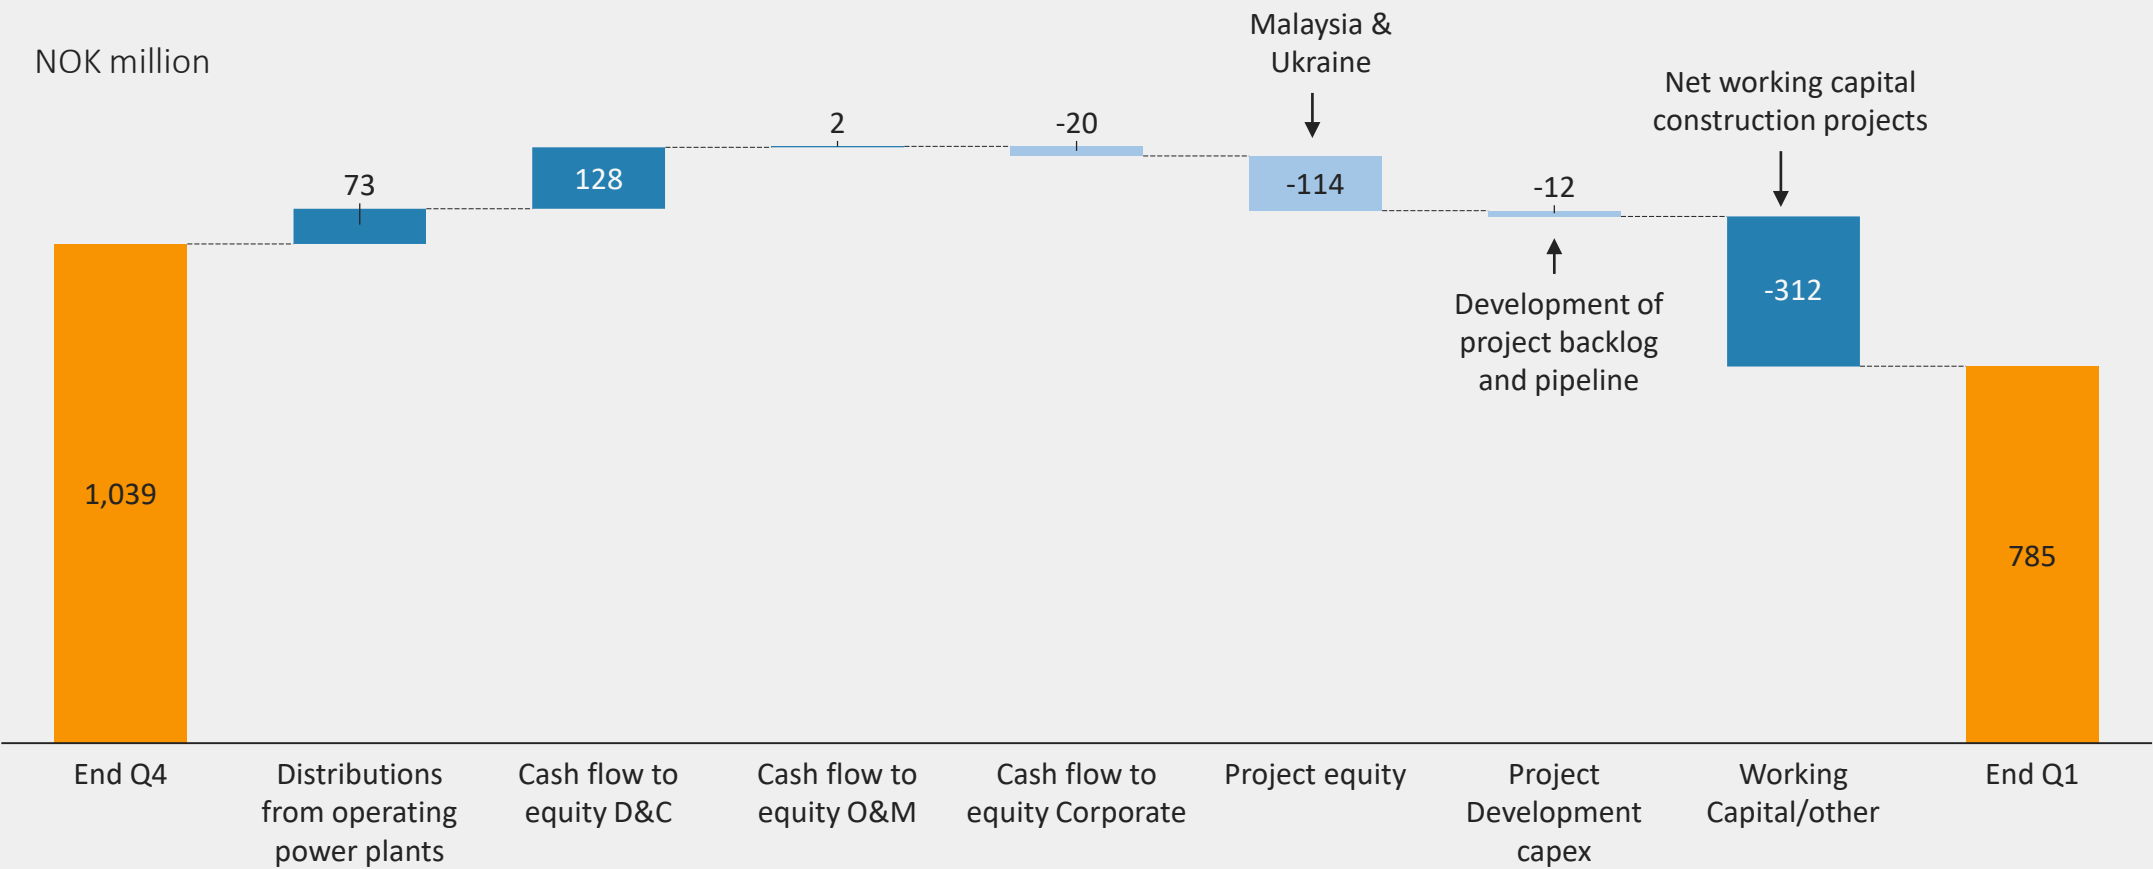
NOK million

Malaysia & Ukraine

Net working capital construction projects

73

128

2

-20

-114

-12

-312

Development of project backlog and pipeline

1,039

785

End Q4

Distributions from operating power plants

Cash flow to equity D&C

Cash flow to equity O&M

Cash flow to equity Corporate

Project equity

Project Development capex

Working Capital/other

End Q1